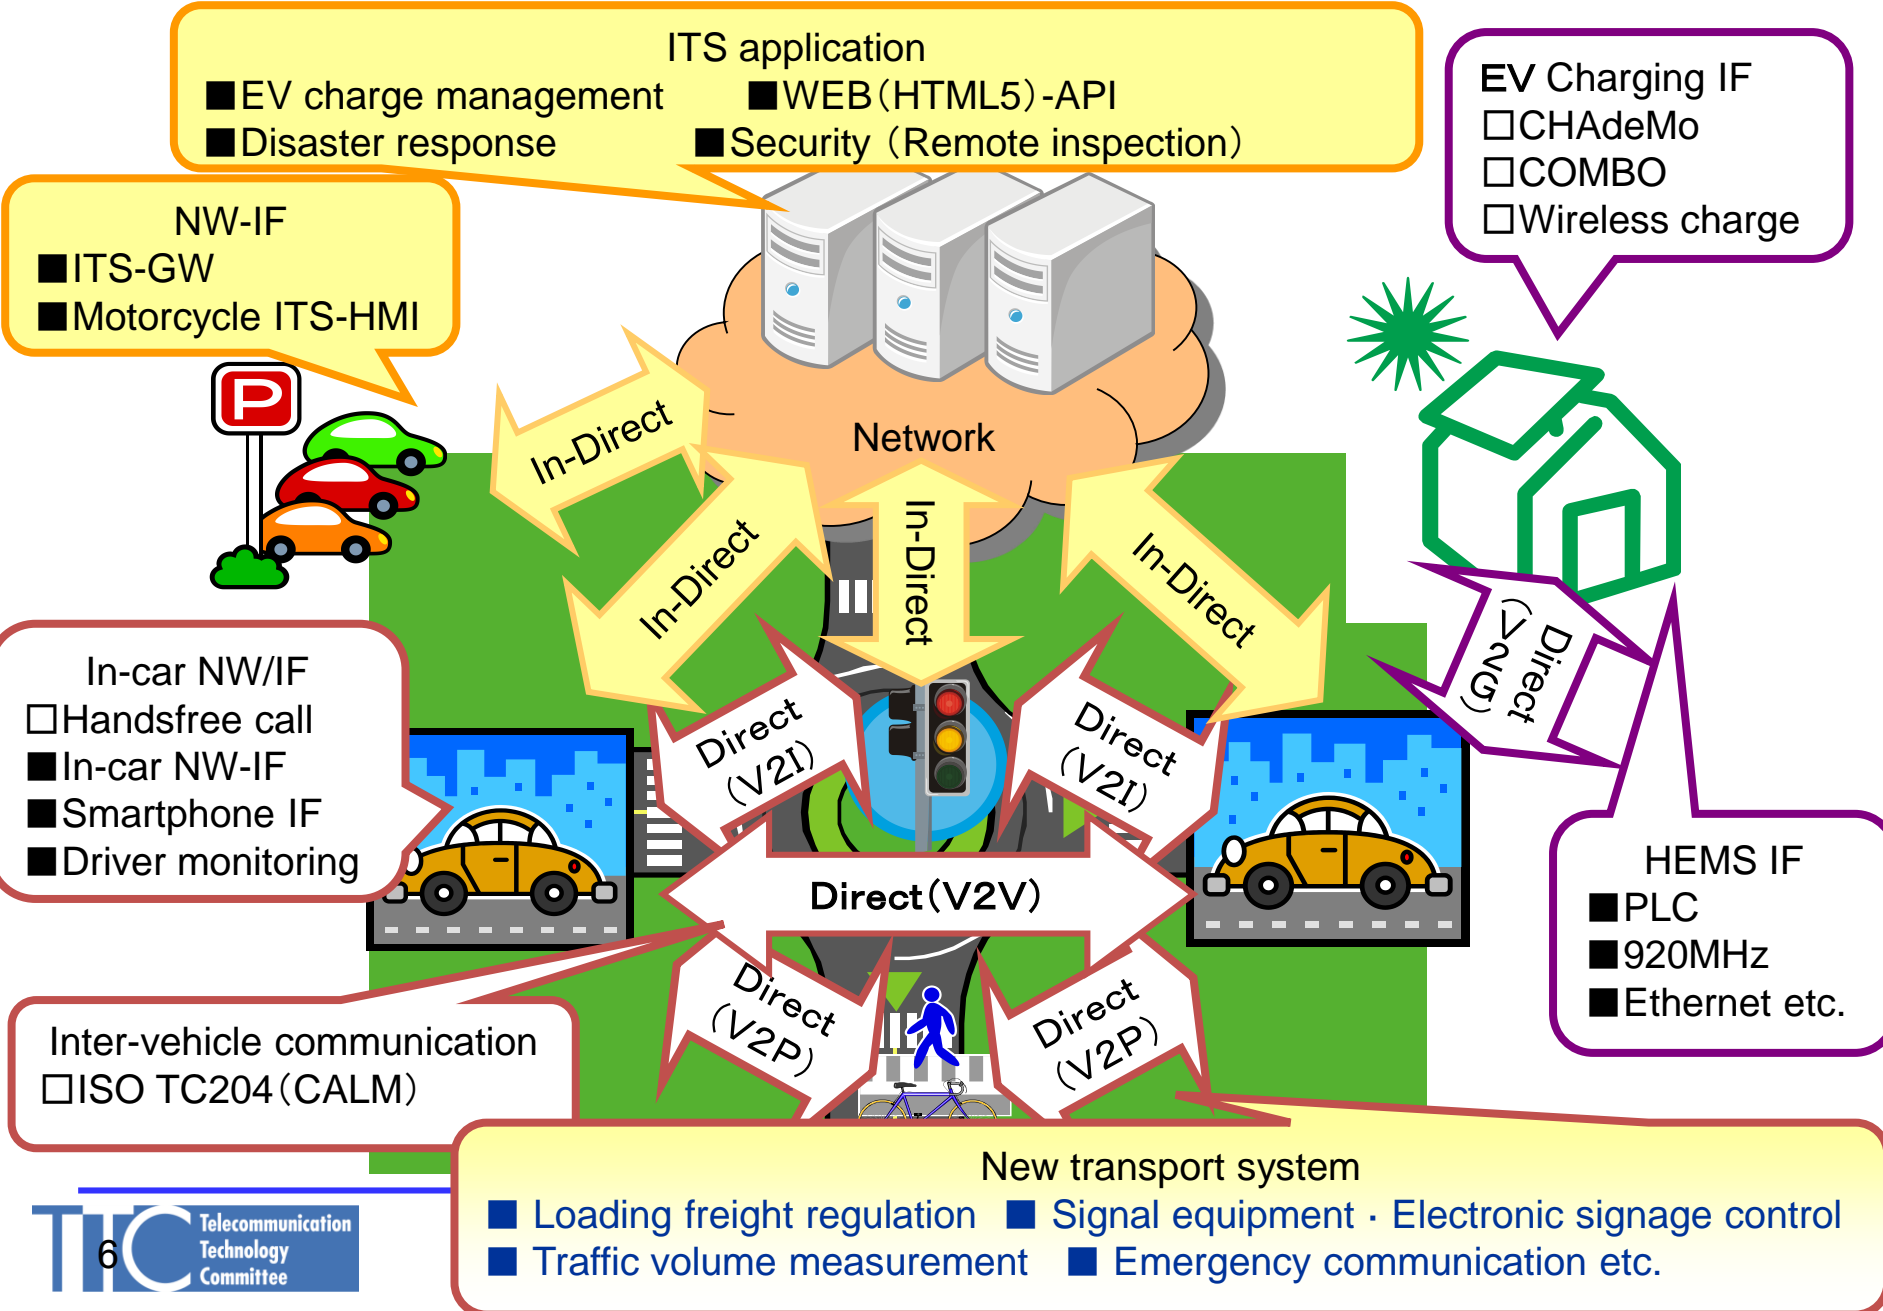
ITS application
■EV charge management ■WEB（HTML5）-API
■Disaster response ■Security（Remote inspection）

EV Charging IF
□CHAdeMo
□COMBO
□Wireless charge

NW-IF
■ITS-GW
■Motorcycle ITS-HMI

P

In-Direct

Network

In-Direct

In-Direct

In-Direct

Direct（V2G）

In-car NW/IF
□Handsfree call
■In-car NW-IF
■Smartphone IF
■Driver monitoring

Direct（V2I）

Direct（V2I）

Direct（V2V）

HEMS IF
■PLC
■920MHz
■Ethernet etc.

Direct（V2P）

Direct（V2P）

Inter-vehicle communication
□ISO TC204（CALM）

New transport system
■ Loading freight regulation ■ Signal equipment · Electronic signage control
■ Traffic volume measurement ■ Emergency communication etc.

TTC Telecommunication Technology Committee

6